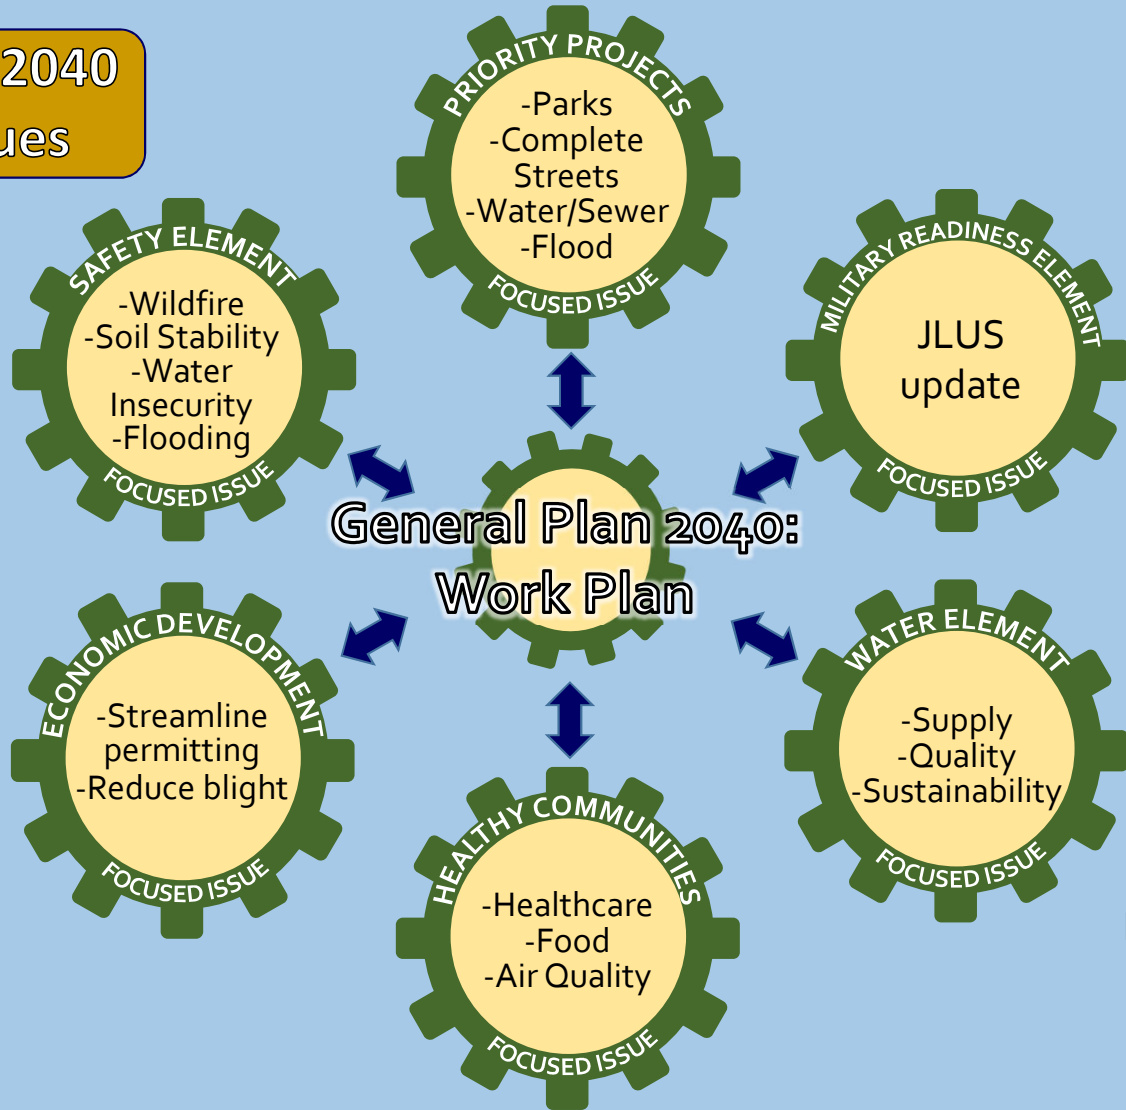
2040
ues

PRIORITY PROJECTS
-Parks
-Complete Streets
-Water/Sewer
-Flood
FOCUSED ISSUE

SAFETY ELEMENT
-Wildfire
-Soil Stability
-Water Insecurity
-Flooding
FOCUSED ISSUE

MILITARY READINESS ELEMENT
JLUS update
FOCUSED ISSUE

General Plan 2040:
Work Plan

ECONOMIC DEVELOPMENT
-Streamline permitting
-Reduce blight
FOCUSED ISSUE

WATER ELEMENT
-Supply
-Quality
-Sustainability
FOCUSED ISSUE

HEALTHY COMMUNITIES
-Healthcare
-Food
-Air Quality
FOCUSED ISSUE